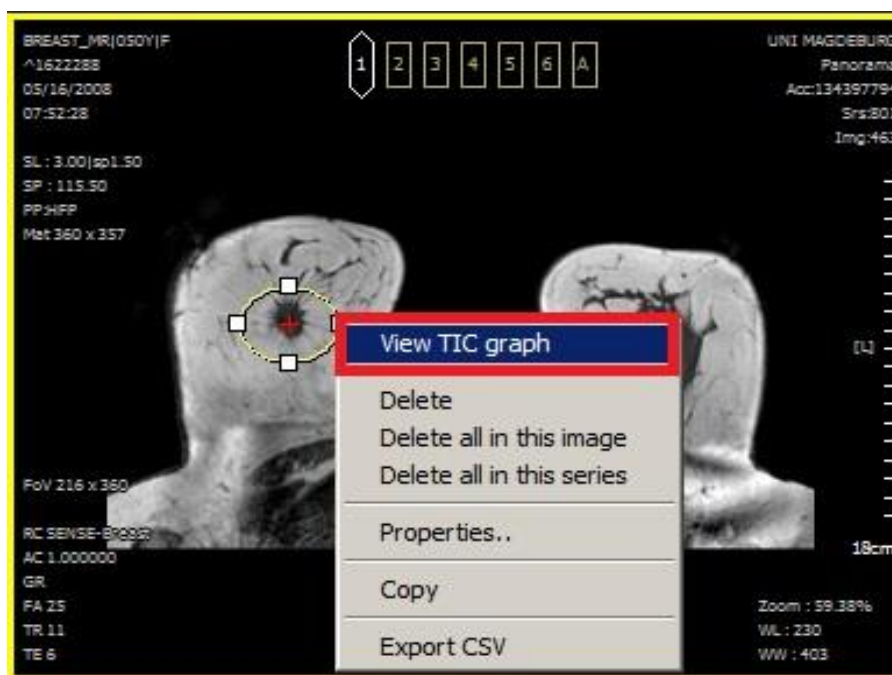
BREAST_MR|050Y|F
^1622288
05/16/2008
07:52:28

SL : 3.00|sp1.50
SP : 115.50
PP:HFP
Mat 360 x 357

1 2 3 4 5 6 A

UNI MAGDEBURG
Panorama
Acc:13439779
Srs:80
Img:46

[L]

FoV 216 x 360

RC SENSE-B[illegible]
AC 1.000000
GR
FA 25
TR 11
TE 6

View TIC graph
Delete
Delete all in this image
Delete all in this series
Properties..
Copy
Export CSV

18cm

Zoom : 59.38%
WL : 230
WW : 403